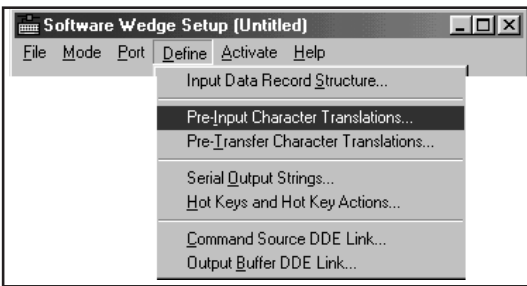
Software Wedge Setup (Untitled)

File Mode Port Define Activate Help

Input Data Record Structure...

Pre-Input Character Translations...
Pre-Transfer Character Translations...

Serial Output Strings...
Hot Keys and Hot Key Actions...

Command Source DDE Link...
Output Buffer DDE Link...